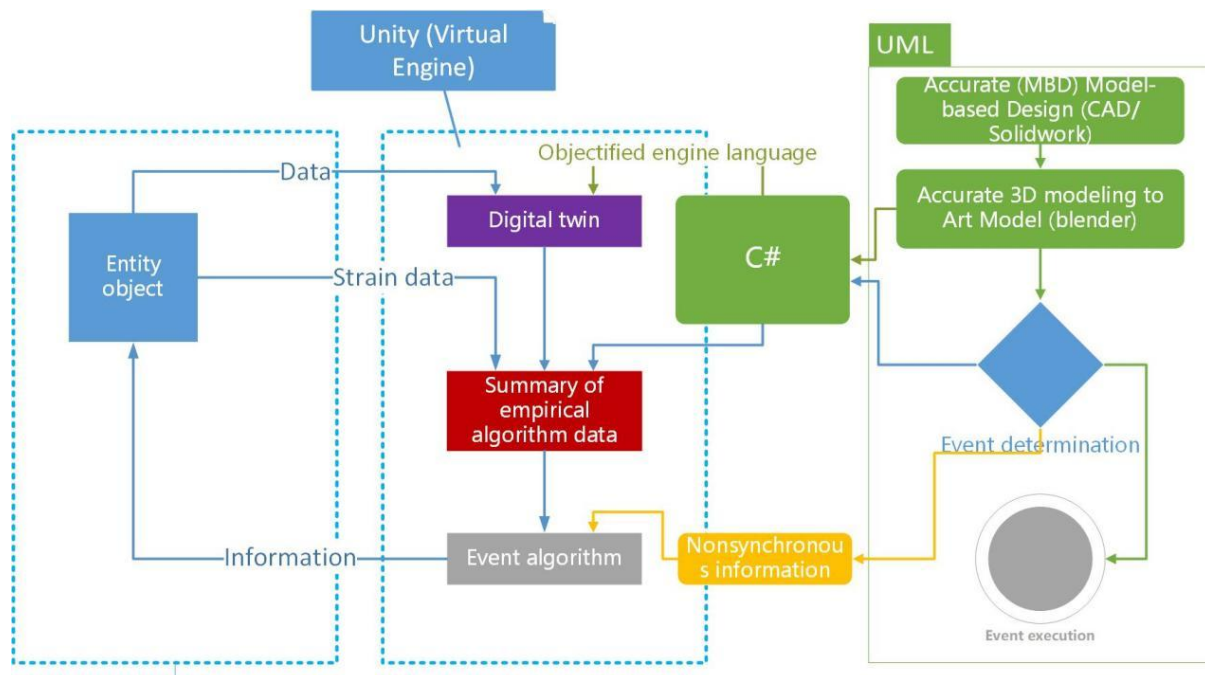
Unity (Virtual Engine)

UML

Accurate (MBD) Model-based Design (CAD/ Solidwork)

Objectified engine language

Data

Digital twin

Accurate 3D modeling to Art Model (blender)

C#

Entity object

Strain data

Summary of empirical algorithm data

Event determination

Event algorithm

Nonsynchronous information

Information

Event execution